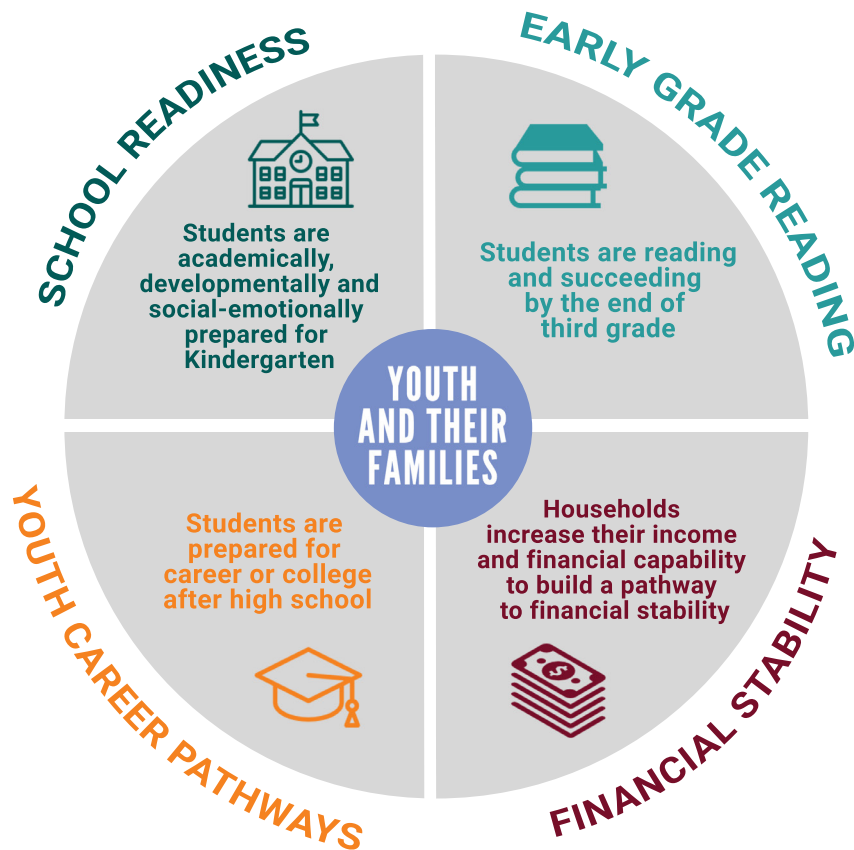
SCHOOL READINESS

Students are academically, developmentally and social-emotionally prepared for Kindergarten

EARLY GRADE READING

Students are reading and succeeding by the end of third grade

YOUTH AND THEIR FAMILIES

YOUTH CAREER PATHWAYS

Students are prepared for career or college after high school

Households increase their income and financial capability to build a pathway to financial stability

FINANCIAL STABILITY